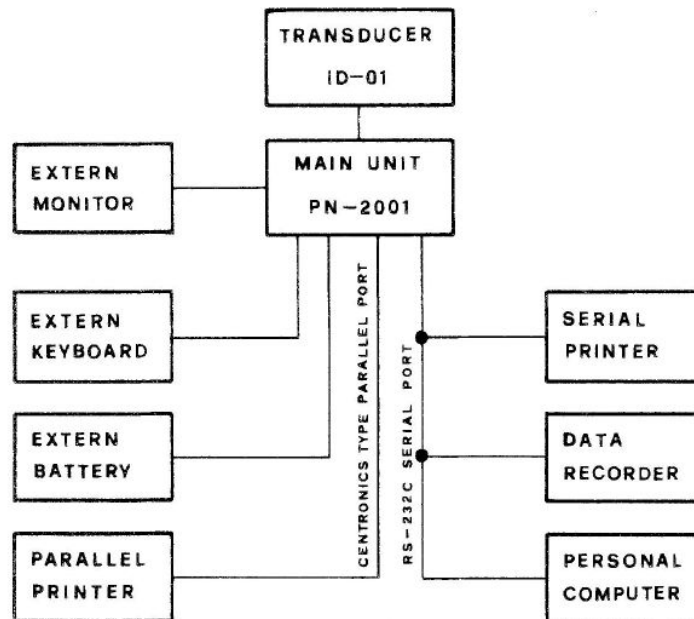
TRANSDUCER
ID-01

EXTERN
MONITOR

MAIN UNIT
PN-2001

EXTERN
KEYBOARD

EXTERN
BATTERY

PARALLEL
PRINTER

CENTRONICS TYPE PARALLEL PORT

RS-232C SERIAL PORT

SERIAL
PRINTER

DATA
RECORDER

PERSONAL
COMPUTER